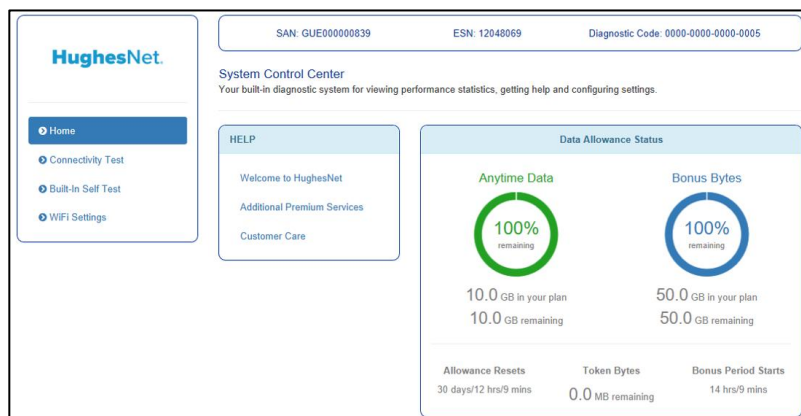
HughesNet.

Home
Connectivity Test
Built-In Self Test
WiFi Settings

SAN: GUE000000839
ESN: 12048069
Diagnostic Code: 0000-0000-0000-0005

System Control Center
Your built-in diagnostic system for viewing performance statistics, getting help and configuring settings.

HELP

Welcome to HughesNet
Additional Premium Services
Customer Care

Data Allowance Status

Anytime Data
100%
remaining
10.0 GB in your plan
10.0 GB remaining

Bonus Bytes
100%
remaining
50.0 GB in your plan
50.0 GB remaining

Allowance Resets
30 days/12 hrs/9 mins

Token Bytes
0.0 MB remaining

Bonus Period Starts
14 hrs/9 mins